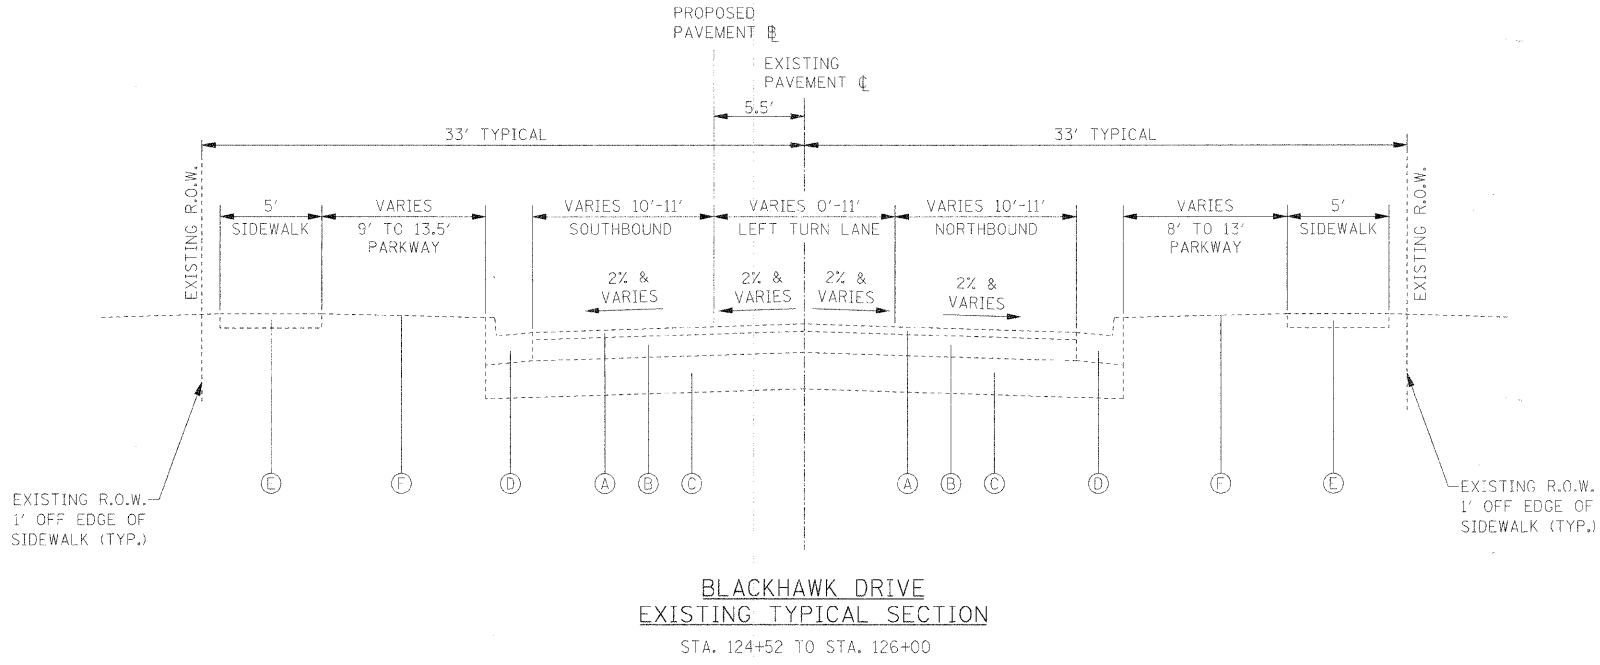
PROPOSED
PAVEMENT ℄

EXISTING
PAVEMENT ℄

5.5'

33' TYPICAL

33' TYPICAL

EXISTING R.O.W.

5'
SIDEWALK

VARIES
9' TO 13.5'
PARKWAY

VARIES 10'-11'
SOUTHBOUND

VARIES 0'-11'
LEFT TURN LANE

VARIES 10'-11'
NORTHBOUND

VARIES
8' TO 13'
PARKWAY

5'
SIDEWALK

EXISTING R.O.W.

2% &
VARIES

2% &
VARIES

2% &
VARIES

2% &
VARIES

E F D A B C A B C D F E

EXISTING R.O.W.
1' OFF EDGE OF
SIDEWALK (TYP.)

EXISTING R.O.W.
1' OFF EDGE OF
SIDEWALK (TYP.)

BLACKHAWK DRIVE
EXISTING TYPICAL SECTION

STA. 124+52 TO STA. 126+00